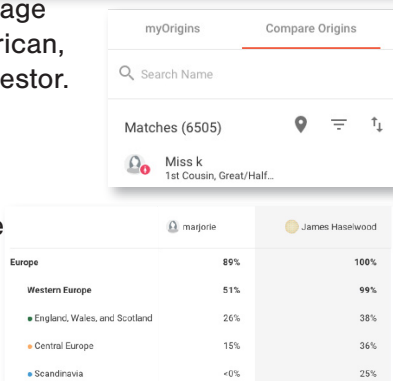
age
rican,
estor.

myOrigins
Compare Origins

Search Name

Matches (6505)

Miss k
1st Cousin, Great/Half...

e

| | marjorie | James Haselwood |
|---|---|---|
| Europe | 89% | 100% |
| Western Europe | 51% | 99% |
| • England, Wales, and Scotland | 26% | 38% |
| • Central Europe | 15% | 36% |
| • Scandinavia | <0% | 25% |